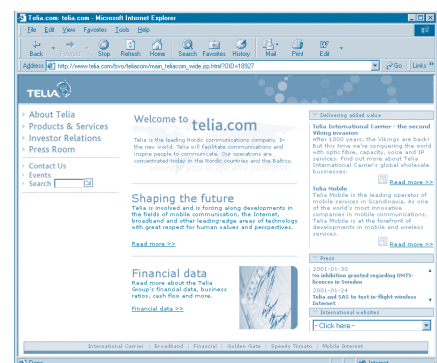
Telia.com: telia.com - Microsoft Internet Explorer

File Edit View Favorites Tools Help

Back Forward Stop Refresh Home Search Favorites History Mail Print Edit

Address http://www.telia.com/bvo/teliacom/main_teliacom_wide.jsp?OID=18927 Go Links

TELIA

About Telia
Products & Services
Investor Relations
Press Room

Contact Us
Events
Search

Welcome to telia.com

Telia is the leading Nordic communications company. In the new world, Telia will facilitate communications and inspire people to communicate. Our operations are concentrated today in the Nordic countries and the Baltics.

Shaping the future

Telia is involved and is forging along developments in the fields of mobile communication, the Internet, broadband and other leading-edge areas of technology with great respect for human values and perspectives.

Read more >>

Financial data

Welcome to find more about the Telia Group's financial data, business ratios, cash flow and more.

Financial data >>

Delivering added value

Telia International Carrier - the second Viking invasion
After 1000 years, the Vikings are back! But this time we're conquering the world with optic fibre, capacity, voice and IP services. Find out more about Telia International Carrier's global wholesale businesses.

Read more >>

Telia Mobile
Telia Mobile is the leading operator of mobile services in Scandinavia. As one of the world's most innovative companies in mobile communications, Telia Mobile is at the forefront of developments in mobile and wireless services.

Read more >>

Press

2001-01-30
No inhibition granted regarding UMTS-licences in Sweden
2001-01-24
Telia and SAS to test in-flight wireless Internet

International websites

-Click here -

International Carrier | Broadband | Financial | Golden Gate | Speedy Tomato | Mobile Internet

Done Internet